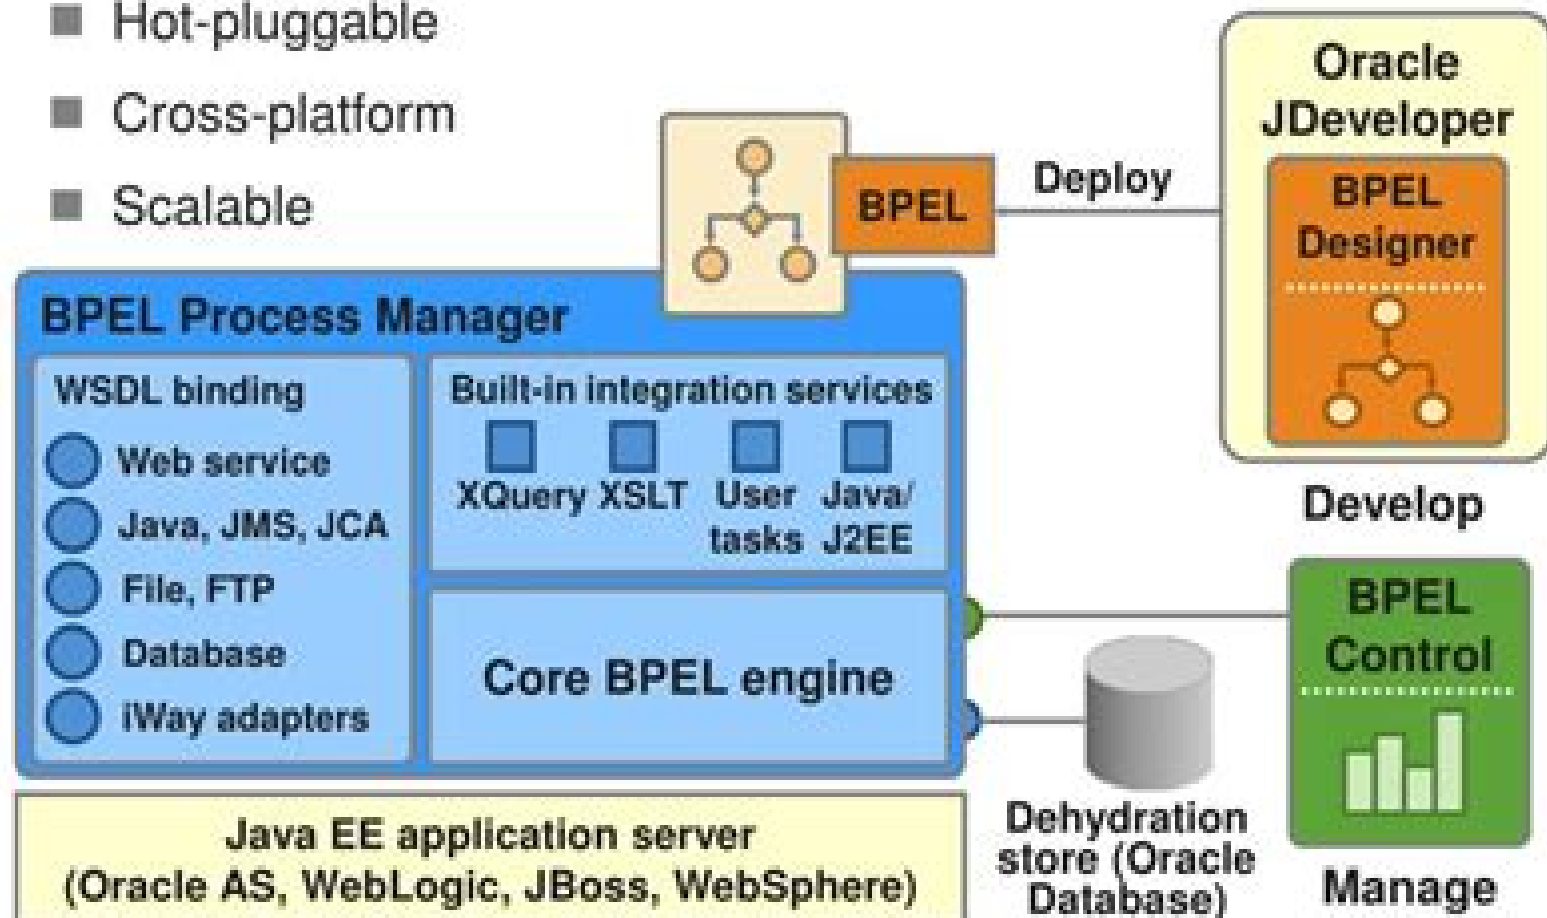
■ Hot-pluggable

■ Cross-platform

■ Scalable

BPEL

Deploy

Oracle JDeveloper

BPEL Designer

Develop

BPEL Process Manager

WSDL binding

Web service

Java, JMS, JCA

File, FTP

Database

iWay adapters

Built-in integration services

XQuery XSLT User tasks Java/ J2EE

Core BPEL engine

BPEL Control

Manage

Dehydration store (Oracle Database)

Java EE application server (Oracle AS, WebLogic, JBoss, WebSphere)